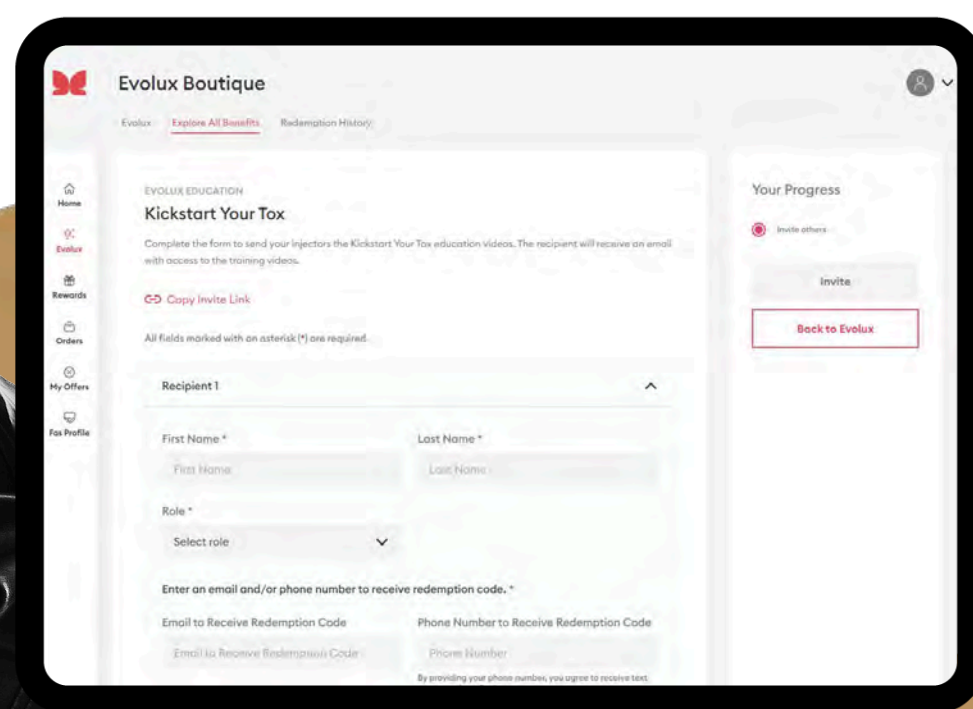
Evolux Boutique

Evolux Explore All Benefits Redemption History

Home
Evolux
Rewards
Orders
My Offers
Fas Profile

EVOLUX EDUCATION

Kickstart Your Tox

Complete the form to send your injectors the Kickstart Your Tox education videos. The recipient will receive an email with access to the training videos.

Copy Invite Link

All fields marked with an asterisk (*) are required.

Recipient 1

First Name *
First Name

Last Name *
Last Name

Role *
Select role

Enter an email and/or phone number to receive redemption code. *

Email to Receive Redemption Code
Email to Receive Redemption Code

Phone Number to Receive Redemption Code
Phone Number

By providing your phone number, you agree to receive text

Your Progress

Invite others

Invite

Back to Evolux